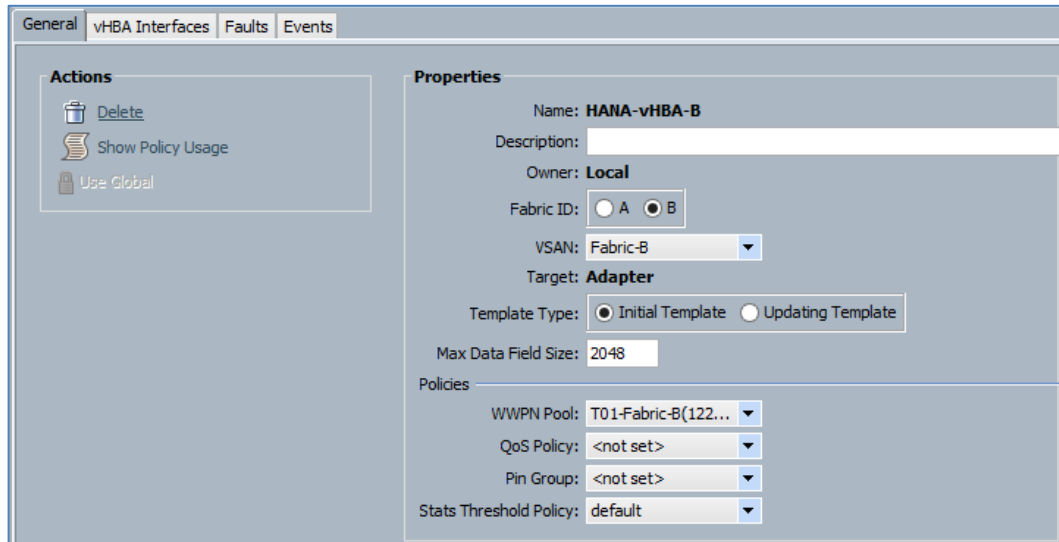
General | vHBA Interfaces | Faults | Events

Actions

Delete

Show Policy Usage

Use Global

Properties

Name: HANA-vHBA-B

Description:

Owner: Local

Fabric ID: A B

VSAN: Fabric-B

Target: Adapter

Template Type: Initial Template Updating Template

Max Data Field Size: 2048

Policies

WWPN Pool: T01-Fabric-B(122...

QoS Policy: <not set>

Pin Group: <not set>

Stats Threshold Policy: default